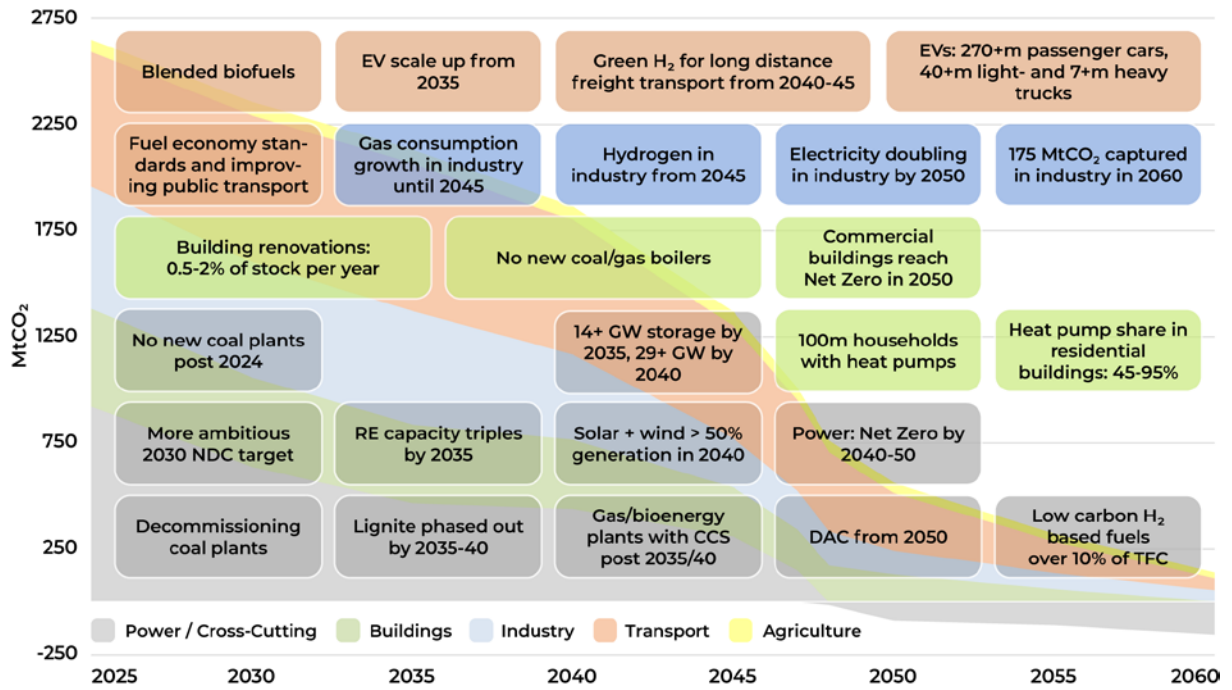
2750

2250

1750

1250

750

250

-250

MtCO₂

Blended biofuels

EV scale up from 2035

Green $H_2$ for long distance freight transport from 2040-45

EVs: 270+m passenger cars, 40+m light- and 7+m heavy trucks

Fuel economy standards and improving public transport

Gas consumption growth in industry until 2045

Hydrogen in industry from 2045

Electricity doubling in industry by 2050

175 $MtCO_2$ captured in industry in 2060

Building renovations: 0.5-2% of stock per year

No new coal/gas boilers

Commercial buildings reach Net Zero in 2050

No new coal plants post 2024

14+ GW storage by 2035, 29+ GW by 2040

100m households with heat pumps

Heat pump share in residential buildings: 45-95%

More ambitious 2030 NDC target

RE capacity triples by 2035

Solar + wind > 50% generation in 2040

Power: Net Zero by 2040-50

Decommissioning coal plants

Lignite phased out by 2035-40

Gas/bioenergy plants with CCS post 2035/40

DAC from 2050

Low carbon $H_2$ based fuels over 10% of TFC

Power / Cross-Cutting   Buildings   Industry   Transport   Agriculture

2025   2030   2035   2040   2045   2050   2055   2060